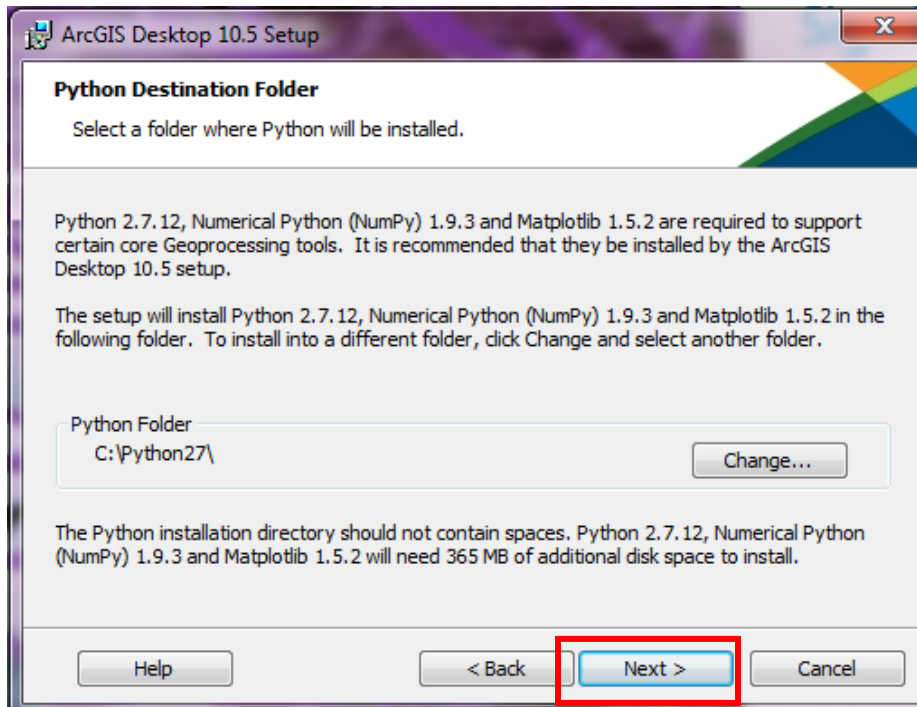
ArcGIS Desktop 10.5 Setup

Python Destination Folder

Select a folder where Python will be installed.

Python 2.7.12, Numerical Python (NumPy) 1.9.3 and Matplotlib 1.5.2 are required to support certain core Geoprocessing tools. It is recommended that they be installed by the ArcGIS Desktop 10.5 setup.

The setup will install Python 2.7.12, Numerical Python (NumPy) 1.9.3 and Matplotlib 1.5.2 in the following folder. To install into a different folder, click Change and select another folder.

Python Folder

C:\Python27\

Change...

The Python installation directory should not contain spaces. Python 2.7.12, Numerical Python (NumPy) 1.9.3 and Matplotlib 1.5.2 will need 365 MB of additional disk space to install.

Help

< Back

Next >

Cancel